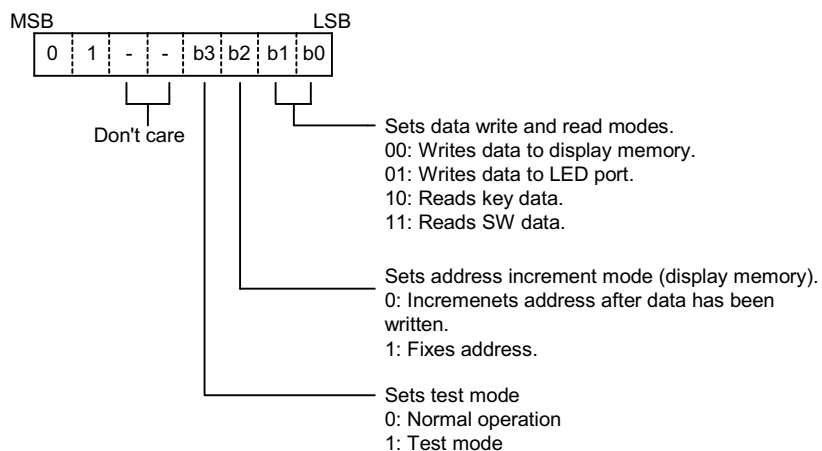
MSB LSB

| 0 | 1 | - | - | b3 | b2 | b1 | b0 |
|---|---|---|---|---|---|---|---|

Don't care

Sets data write and read modes.
00: Writes data to display memory.
01: Writes data to LED port.
10: Reads key data.
11: Reads SW data.

Sets address increment mode (display memory).
0: Incremenets address after data has been written.
1: Fixes address.

Sets test mode
0: Normal operation
1: Test mode